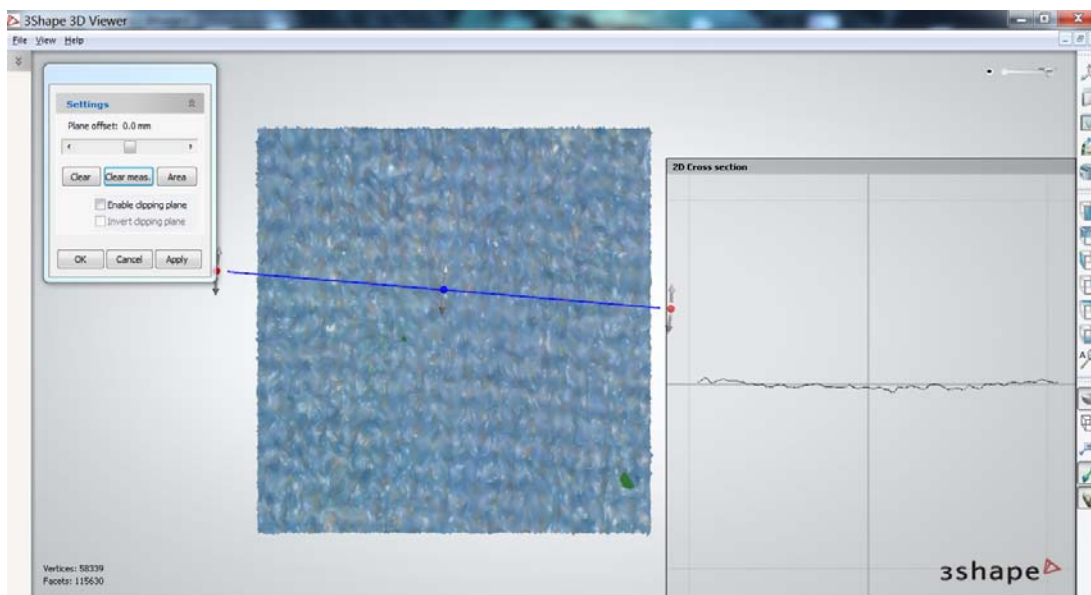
3Shape 3D Viewer

File View Help

Settings

Plane offset: 0.0 mm

Clear
Clear meas.
Area

Enable clipping plane
Invert clipping plane

OK
Cancel
Apply

2D Cross section

Vertices: 58339
Facets: 115630

3shape